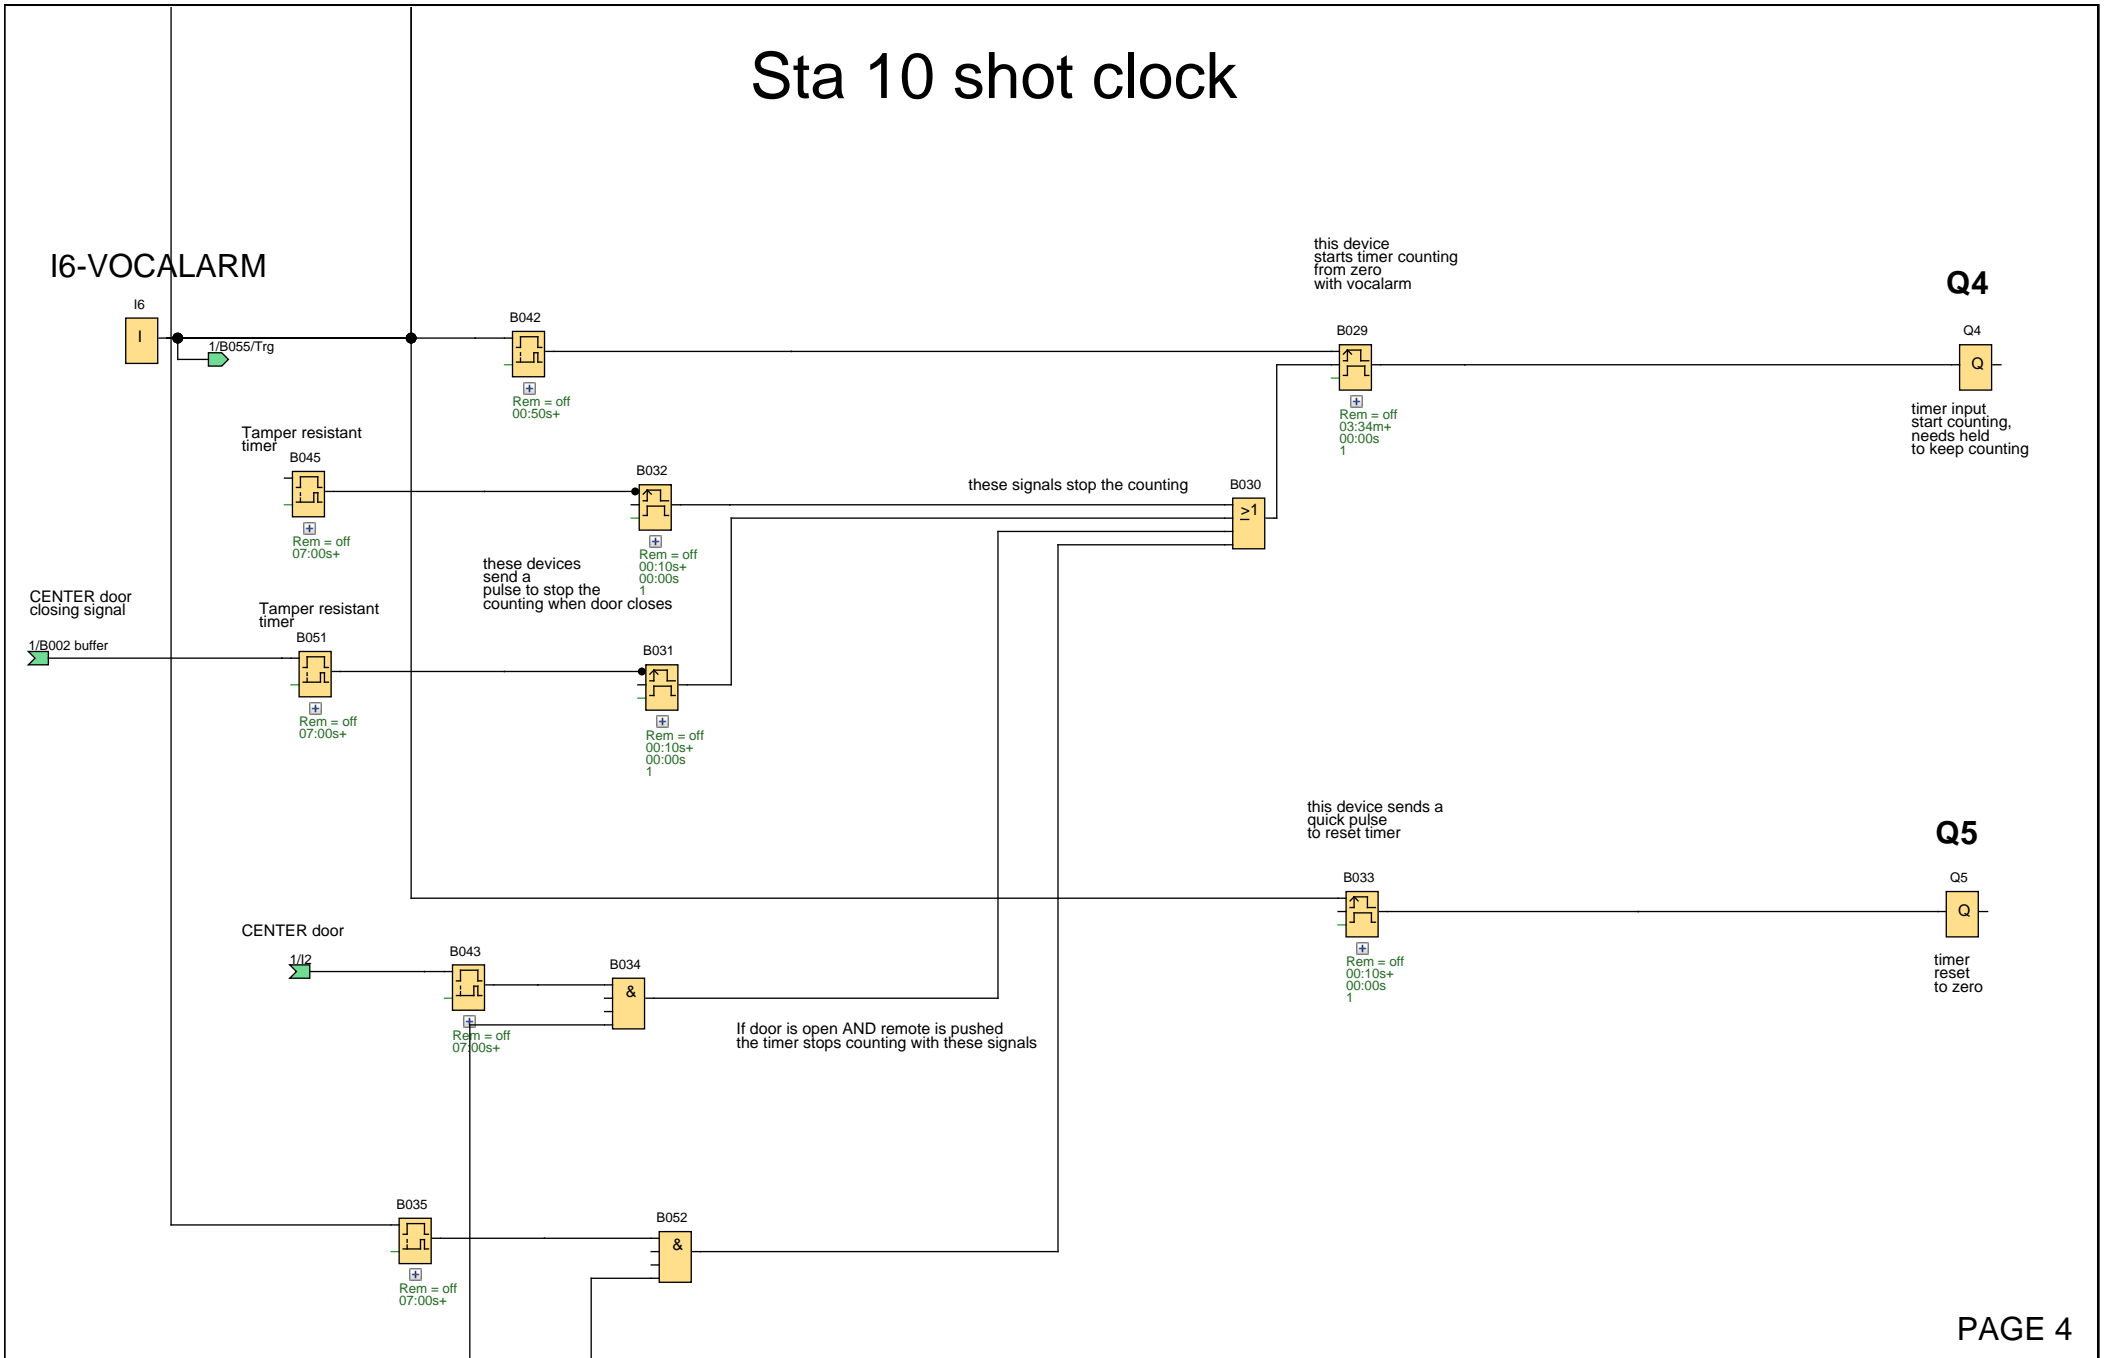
Sta 10 shot clock

I6-VOCALARM

I6

I

1/B055/Trg

B042

Rem = off
00:50s+

this device
starts timer counting
from zero
with vocalarm

B029

Rem = off
03:34m+
00:00s
1

Q4

Q4

Q

timer input
start counting,
needs held
to keep counting

Tamper resistant
timer

B045

Rem = off
07:00s+

B032

Rem = off
00:10s+
00:00s
1

these signals stop the counting

B030

≥1

these devices
send a
pulse to stop the
counting when door closes

CENTER door
closing signal

1/B002 buffer

Tamper resistant
timer

B051

Rem = off
07:00s+

B031

Rem = off
00:10s+
00:00s
1

this device sends a
quick pulse
to reset timer

Q5

B033

Rem = off
00:10s+
00:00s
1

Q5

Q

timer
reset
to zero

CENTER door

1/I2

B043

Rem = off
07:00s+

B034

&

If door is open AND remote is pushed
the timer stops counting with these signals

B035

Rem = off
07:00s+

B052

&

PAGE 4